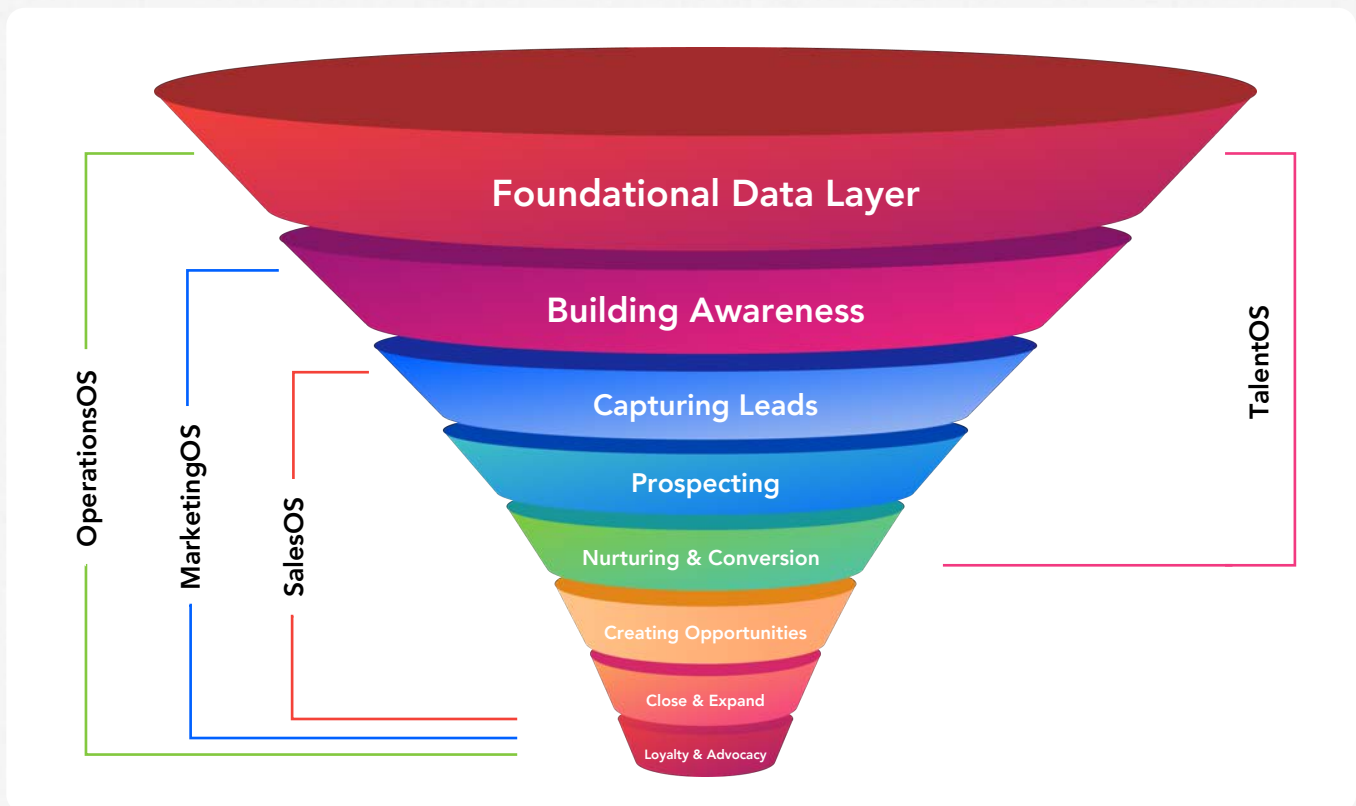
Foundational Data Layer

Building Awareness

Capturing Leads

Prospecting

Nurturing & Conversion

Creating Opportunities

Close & Expand

Loyalty & Advocacy

OperationsOS

MarketingOS

SalesOS

TalentOS